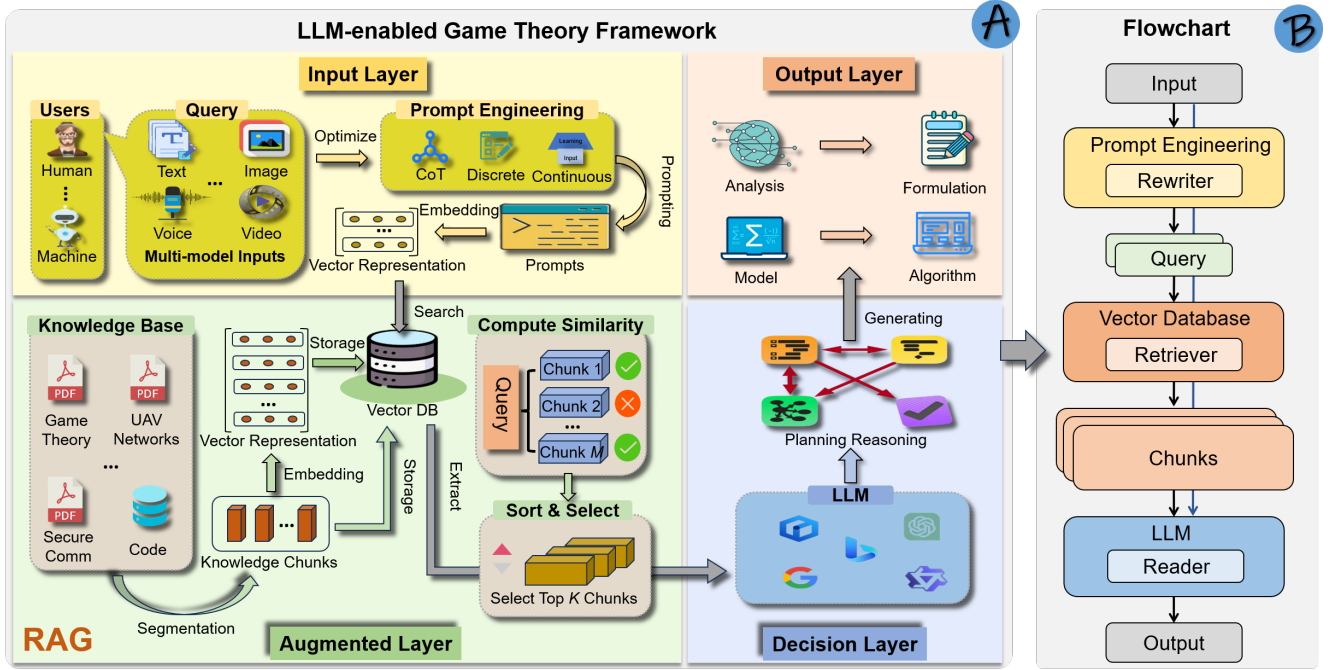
LLM-enabled Game Theory Framework

A

Input Layer

Users

Human

Machine

Query

Text

Image

Voice

Video

Multi-model Inputs

Optimize

Prompt Engineering

CoT

Discrete

Learning

Input

Continuous

Prompting

Embedding

Vector Representation

Prompts

Output Layer

Analysis

Formulation

Model

Algorithm

Search

Knowledge Base

Game Theory

UAV Networks

Secure Comm

Code

Vector Representation

Storage

Vector DB

Compute Similarity

Query

Chunk 1

Chunk 2

Chunk $M$

Embedding

Storage

Extract

Sort & Select

Knowledge Chunks

Select Top $K$ Chunks

Segmentation

RAG

Augmented Layer

Generating

Planning Reasoning

LLM

Decision Layer

Flowchart

B

Input

Prompt Engineering

Rewriter

Query

Vector Database

Retriever

Chunks

LLM

Reader

Output